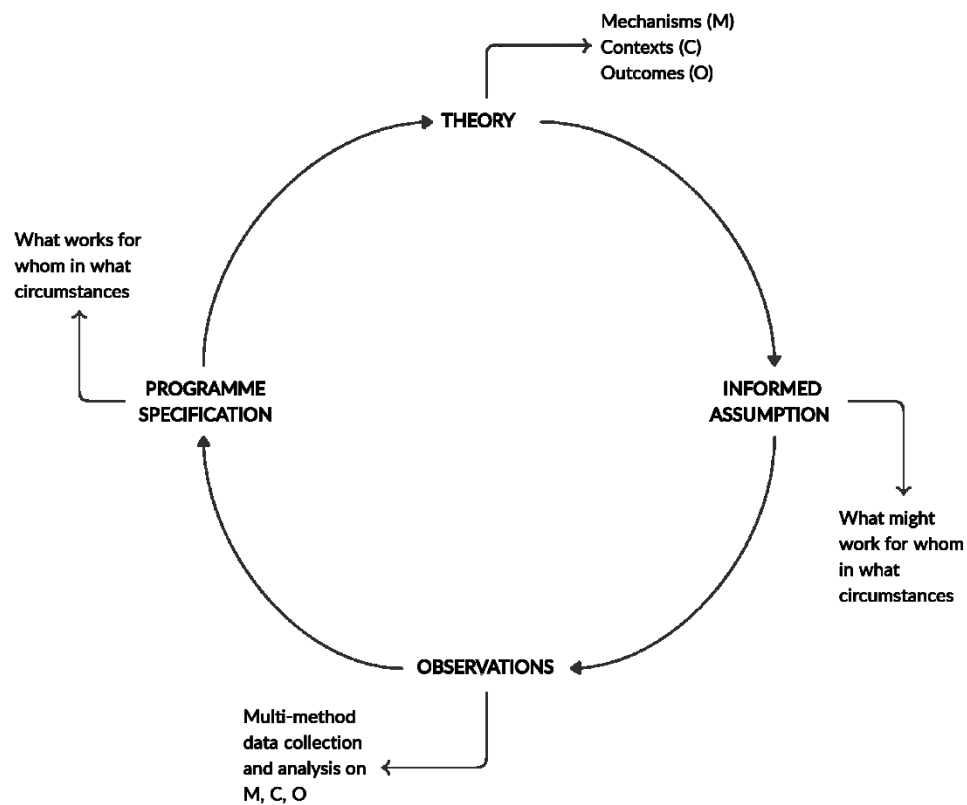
Mechanisms (M)
Contexts (C)
Outcomes (O)

THEORY

What works for whom in what circumstances

PROGRAMME SPECIFICATION

INFORMED ASSUMPTION

What might work for whom in what circumstances

OBSERVATIONS

Multi-method data collection and analysis on M, C, O